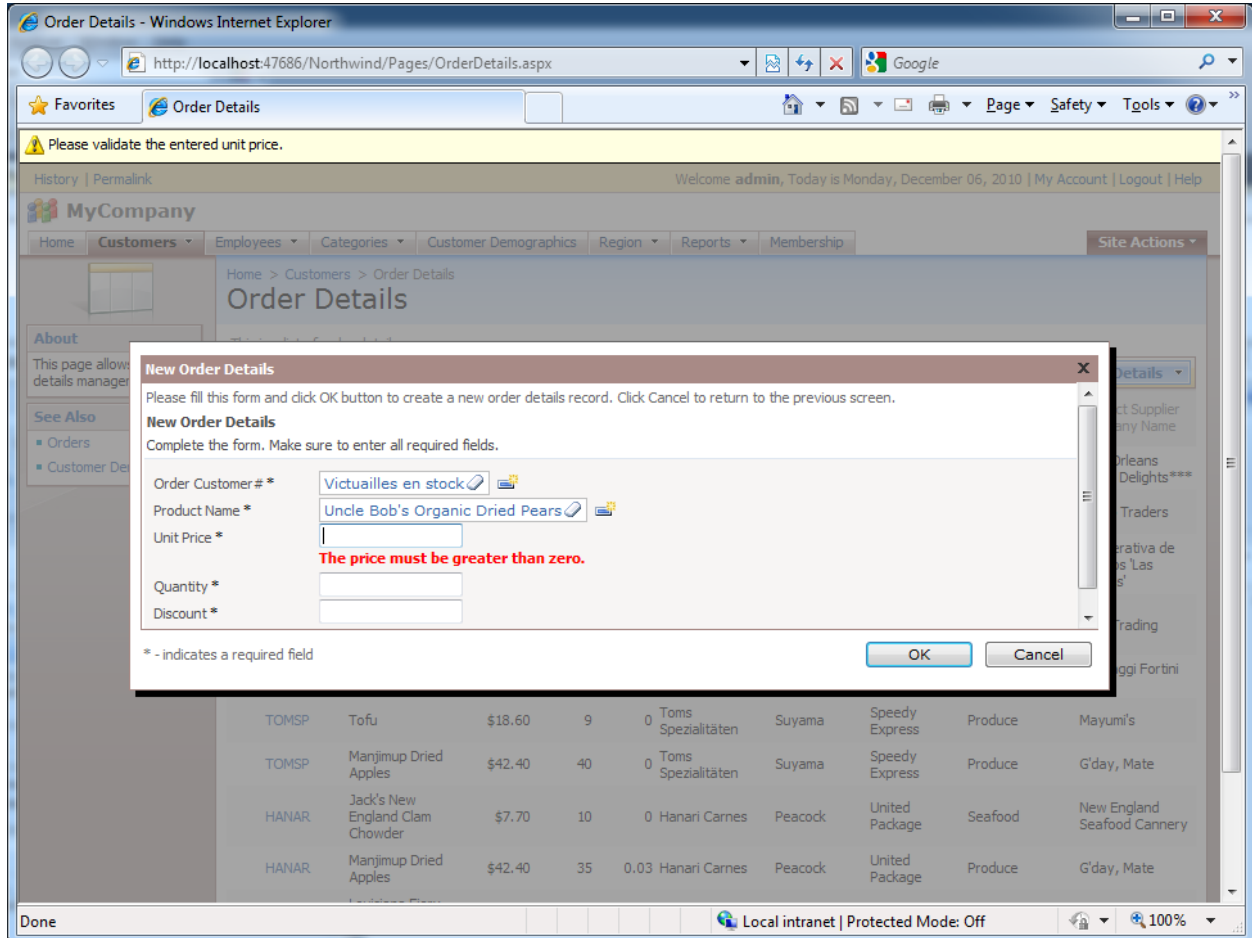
Order Details - Windows Internet Explorer

http://localhost:47686/Northwind/Pages/OrderDetails.aspx

Google

Favorites | Order Details

Page ▾ Safety ▾ Tools ▾

Please validate the entered unit price.

History | Permalink

Welcome admin, Today is Monday, December 06, 2010 | My Account | Logout | Help

MyCompany

Home | Customers ▾ | Employees ▾ | Categories ▾ | Customer Demographics | Region ▾ | Reports ▾ | Membership | Site Actions ▾

Home > Customers > Order Details

Order Details

About

This page allows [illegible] details manager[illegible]

See Also

Orders

Customer De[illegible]

New Order Details

Please fill this form and click OK button to create a new order details record. Click Cancel to return to the previous screen.

New Order Details

Complete the form. Make sure to enter all required fields.

Order Customer# * Victuailles en stock

Product Name * Uncle Bob's Organic Dried Pears

Unit Price *

The price must be greater than zero.

Quantity *

Discount *

* - indicates a required field

OK Cancel

Details ▾

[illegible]ct Supplier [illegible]any Name

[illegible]Orleans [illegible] Delights***

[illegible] Traders

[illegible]erativa de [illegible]s 'Las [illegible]s'

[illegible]Trading

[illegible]ggi Fortini

| TOMSP | Tofu | $18.60 | 9 | 0 | Toms Spezialitäten | Suyama | Speedy Express | Produce | Mayumi's |
|---|---|---|---|---|---|---|---|---|---|
| TOMSP | Manjimup Dried Apples | $42.40 | 40 | 0 | Toms Spezialitäten | Suyama | Speedy Express | Produce | G'day, Mate |
| HANAR | Jack's New England Clam Chowder | $7.70 | 10 | 0 | Hanari Carnes | Peacock | United Package | Seafood | New England Seafood Cannery |
| HANAR | Manjimup Dried Apples | $42.40 | 35 | 0.03 | Hanari Carnes | Peacock | United Package | Produce | G'day, Mate |

Done | Local intranet | Protected Mode: Off | 100%